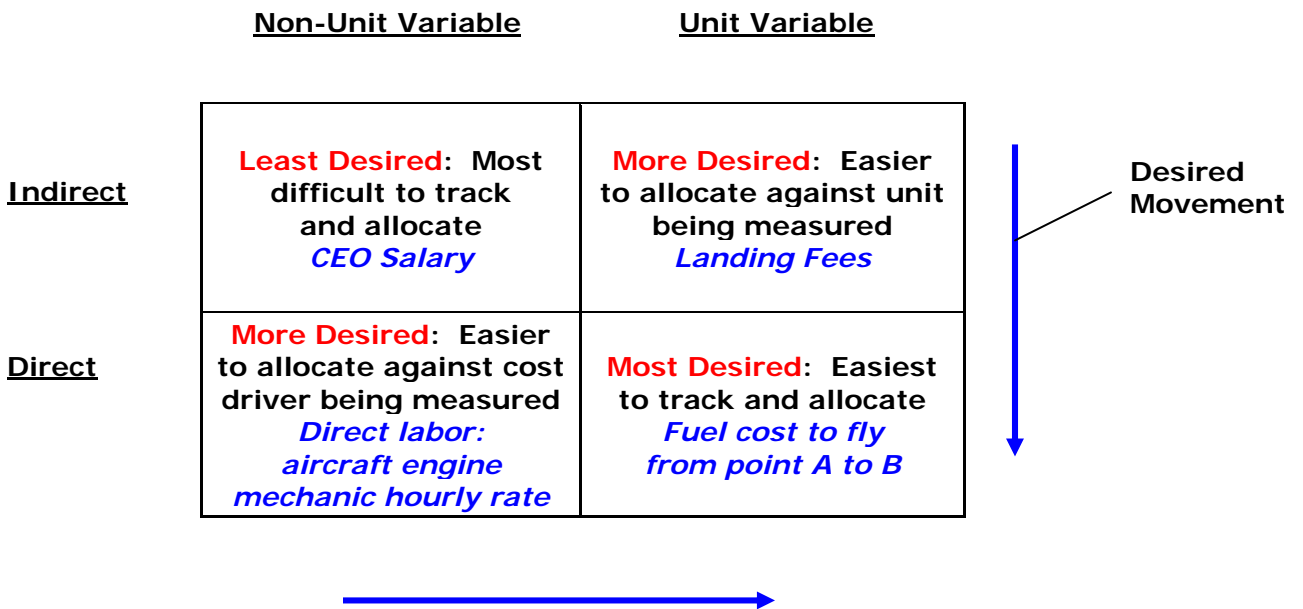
| | Non-Unit Variable | Unit Variable |
|---|---|---|
| Indirect | Least Desired: Most difficult to track and allocate *CEO Salary* | More Desired: Easier to allocate against unit being measured *Landing Fees* |
| Direct | More Desired: Easier to allocate against cost driver being measured *Direct labor: aircraft engine mechanic hourly rate* | Most Desired: Easiest to track and allocate *Fuel cost to fly from point A to B* |

Desired Movement